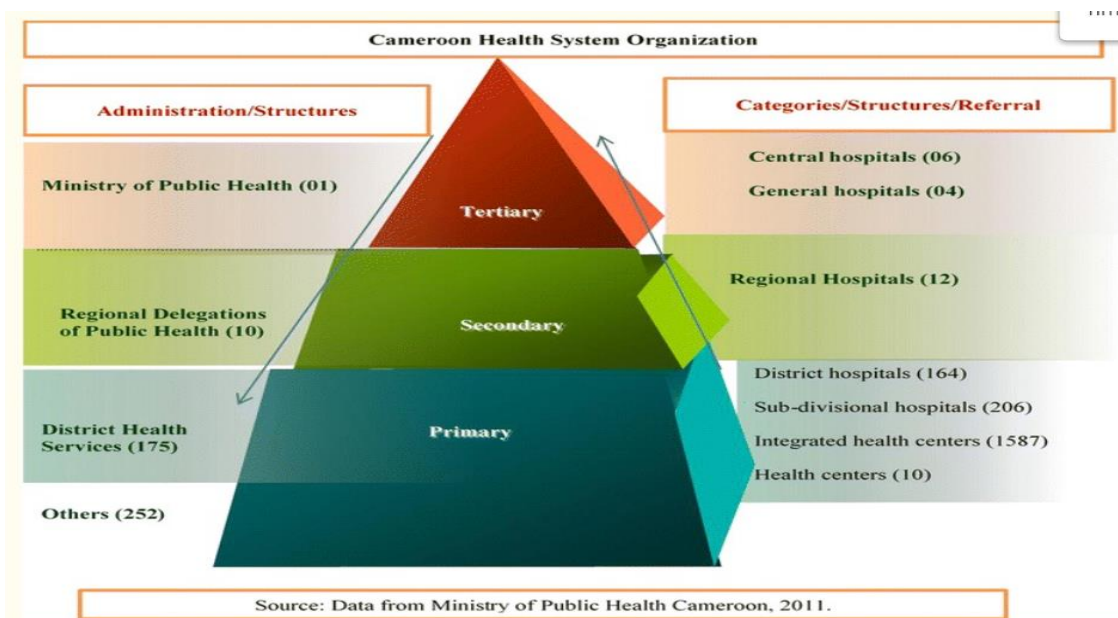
Cameroon Health System Organization

Administration/Structures

Categories/Structures/Referral

Ministry of Public Health (01)

Tertiary

Central hospitals (06)

General hospitals (04)

Regional Delegations of Public Health (10)

Secondary

Regional Hospitals (12)

District Health Services (175)

Primary

District hospitals (164)

Sub-divisional hospitals (206)

Integrated health centers (1587)

Health centers (10)

Others (252)

Source: Data from Ministry of Public Health Cameroon, 2011.